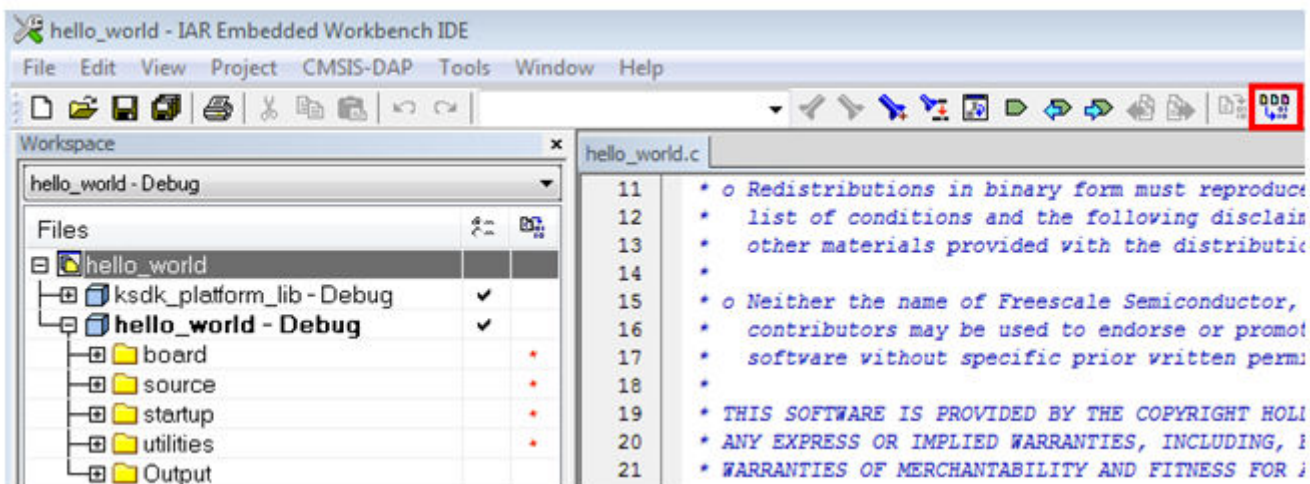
hello_world - IAR Embedded Workbench IDE

File Edit View Project CMSIS-DAP Tools Window Help

Workspace

hello_world - Debug

Files

hello_world
ksdk_platform_lib - Debug ✔
hello_world - Debug ✔
board *
source *
startup *
utilities *
Output

hello_world.c

11 * o Redistributions in binary form must reproduce
12 * list of conditions and the following disclaim
13 * other materials provided with the distributic
14 *
15 * o Neither the name of Freescale Semiconductor,
16 * contributors may be used to endorse or promot
17 * software without specific prior written permi
18 *
19 * THIS SOFTWARE IS PROVIDED BY THE COPYRIGHT HOLI
20 * ANY EXPRESS OR IMPLIED WARRANTIES, INCLUDING, I
21 * WARRANTIES OF MERCHANTABILITY AND FITNESS FOR